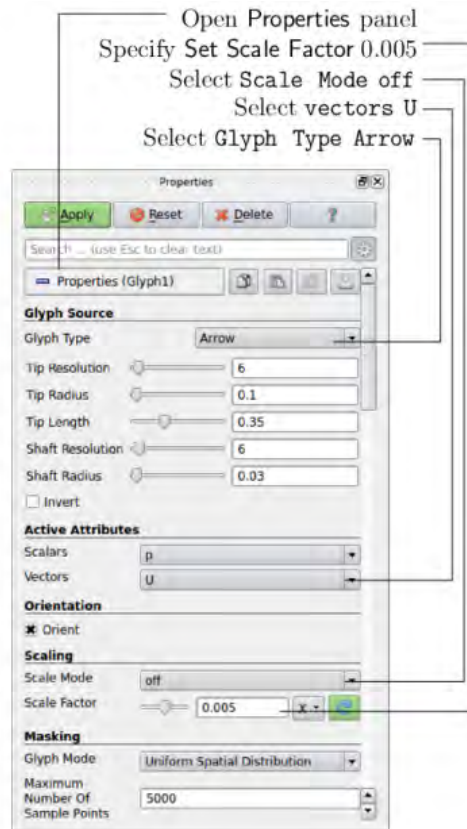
Open Properties panel
Specify Set Scale Factor 0.005
Select Scale Mode off
Select vectors U
Select Glyph Type Arrow

Properties

Apply
Reset
Delete
?

Search ... (use Esc to clear text)

Properties (Glyph1)

Glyph Source

Glyph Type
Arrow

Tip Resolution
6

Tip Radius
0.1

Tip Length
0.35

Shaft Resolution
6

Shaft Radius
0.03

Invert

Active Attributes

Scalars
p

Vectors
U

Orientation

Orient

Scaling

Scale Mode
off

Scale Factor
0.005
x

Masking

Glyph Mode
Uniform Spatial Distribution

Maximum Number Of Sample Points
5000